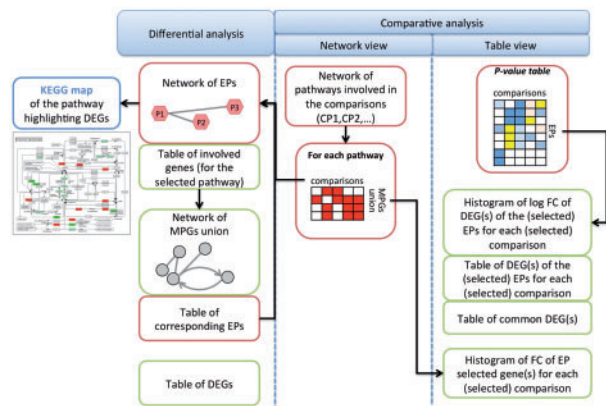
Differential analysis

Comparative analysis

Network view

Table view

KEGG map of the pathway highlighting DEGs

Network of EPs

P1

P2

P3

Table of involved genes (for the selected pathway)

Network of MPGs union

Table of corresponding EPs

Table of DEGs

Network of pathways involved in the comparisons (CP1,CP2,...)

For each pathway

comparisons

MPGs union

P-value table

comparisons

EPs

Histogram of log FC of DEG(s) of the (selected) EPs for each (selected) comparison

Table of DEG(s) of the (selected) EPs for each (selected) comparison

Table of common DEG(s)

Histogram of FC of EP selected gene(s) for each (selected) comparison